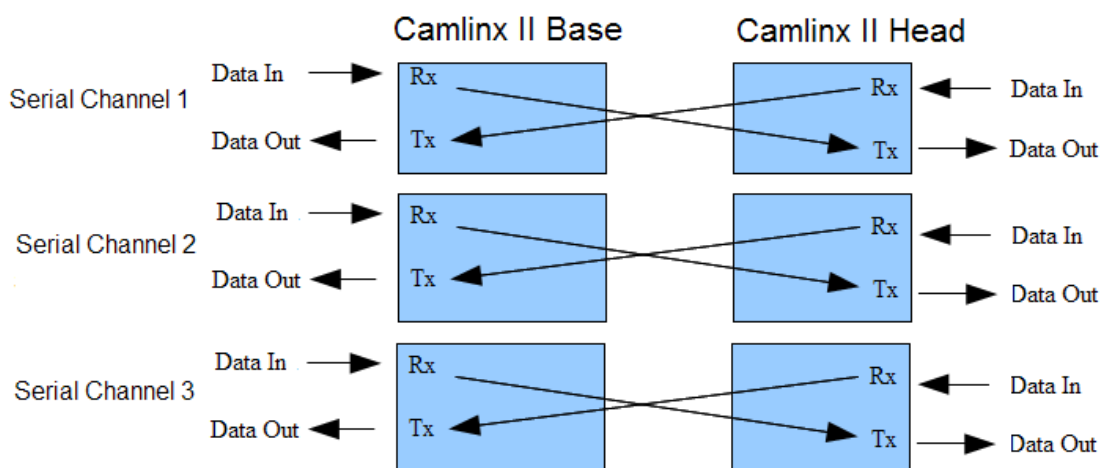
Camlinx II Base

Camlinx II Head

Serial Channel 1

Data In

Rx

Data Out

Tx

Rx

Data In

Tx

Data Out

Serial Channel 2

Data In

Rx

Data Out

Tx

Rx

Data In

Tx

Data Out

Serial Channel 3

Data In

Rx

Data Out

Tx

Rx

Data In

Tx

Data Out